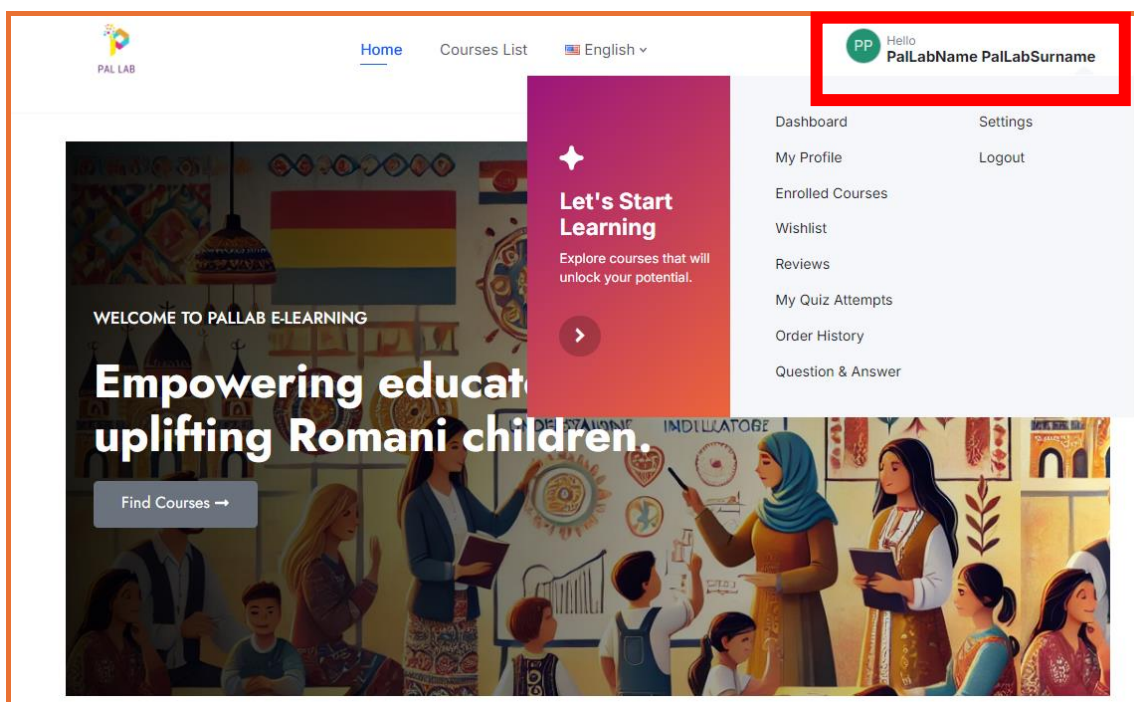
PAL LAB

Home Courses List English

PP Hello
PalLabName PalLabSurname

Let's Start Learning
Explore courses that will unlock your potential.

Dashboard
My Profile
Enrolled Courses
Wishlist
Reviews
My Quiz Attempts
Order History
Question & Answer

Settings
Logout

WELCOME TO PALLAB E-LEARNING

Empowering educat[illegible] uplifting Romani children.

Find Courses →